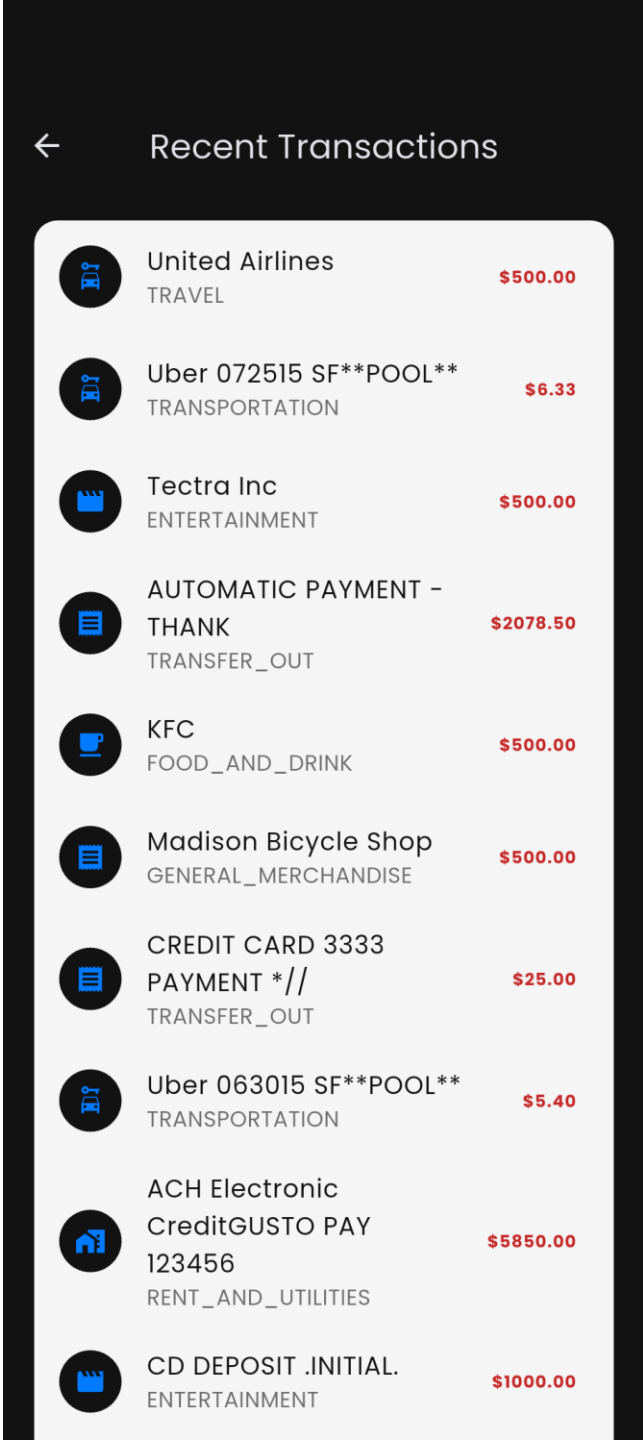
Recent Transactions

United Airlines
TRAVEL
$500.00

Uber 072515 SF**POOL**
TRANSPORTATION
$6.33

Tectra Inc
ENTERTAINMENT
$500.00

AUTOMATIC PAYMENT - THANK
TRANSFER_OUT
$2078.50

KFC
FOOD_AND_DRINK
$500.00

Madison Bicycle Shop
GENERAL_MERCHANDISE
$500.00

CREDIT CARD 3333 PAYMENT *//
TRANSFER_OUT
$25.00

Uber 063015 SF**POOL**
TRANSPORTATION
$5.40

ACH Electronic CreditGUSTO PAY 123456
RENT_AND_UTILITIES
$5850.00

CD DEPOSIT .INITIAL.
ENTERTAINMENT
$1000.00